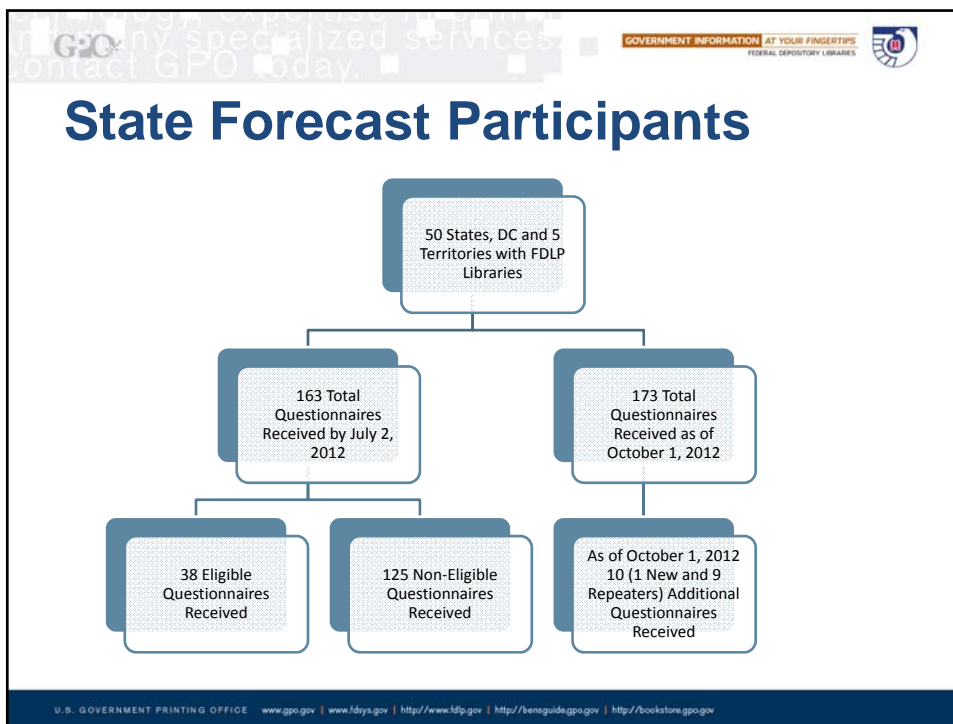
GPO

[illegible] expertise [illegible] many specialized services. Contact GPO today.

GOVERNMENT INFORMATION AT YOUR FINGERTIPS
FEDERAL DEPOSITORY LIBRARIES

State Forecast Participants

50 States, DC and 5 Territories with FDLP Libraries

163 Total Questionnaires Received by July 2, 2012

173 Total Questionnaires Received as of October 1, 2012

38 Eligible Questionnaires Received

125 Non-Eligible Questionnaires Received

As of October 1, 2012 10 (1 New and 9 Repeaters) Additional Questionnaires Received

U.S. GOVERNMENT PRINTING OFFICE www.gpo.gov | www.fdsys.gov | http://www.fdlp.gov | http://bensguide.gpo.gov | http://bookstore.gpo.gov